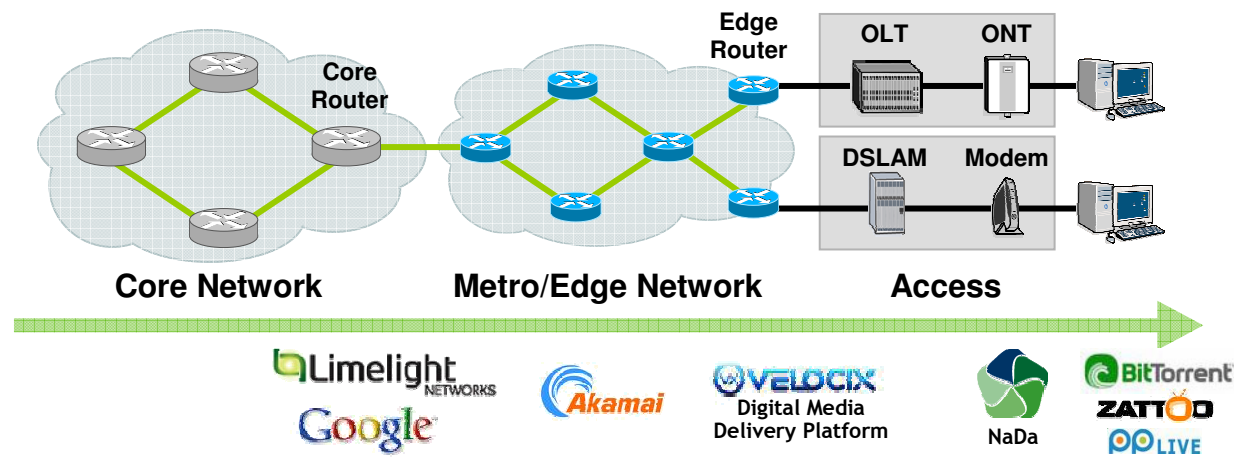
Core Router

Edge Router

OLT

ONT

DSLAM

Modem

Core Network

Metro/Edge Network

Access

Limelight NETWORKS

Google

Akamai

VELOCIX

Digital Media Delivery Platform

NaDa

BitTorrent

ZATTOO

PPLIVE